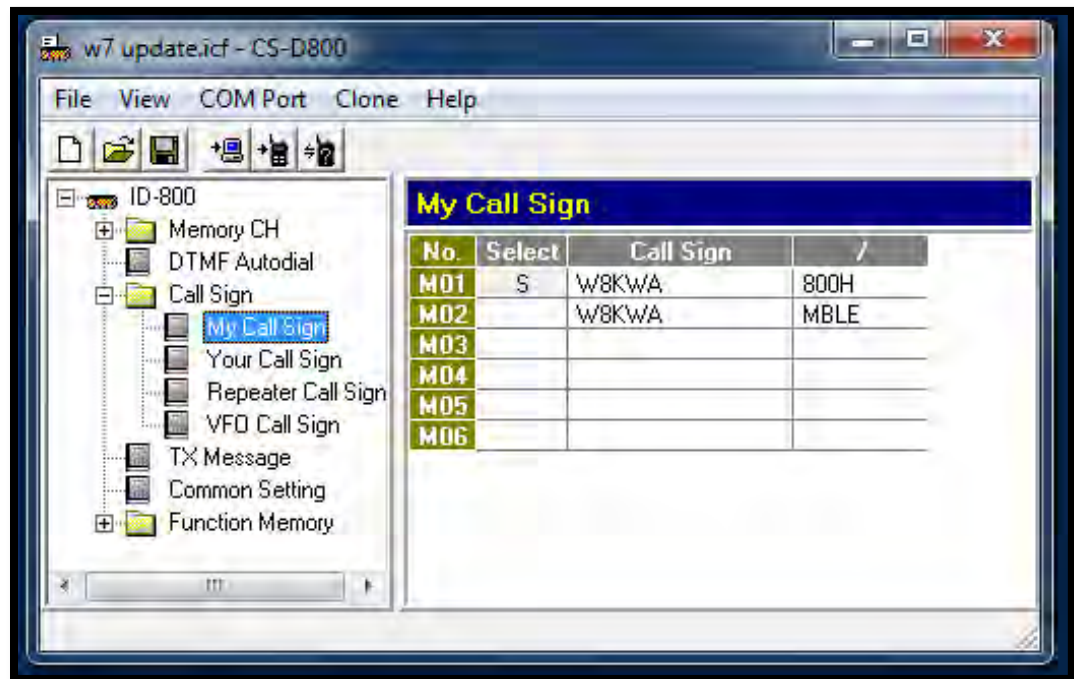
w7 update.icf - CS-D800

File View COM Port Clone Help

ID-800
Memory CH
DTMF Autodial
Call Sign
My Call Sign
Your Call Sign
Repeater Call Sign
VFO Call Sign
TX Message
Common Setting
Function Memory

My Call Sign

| No. | Select | Call Sign | / |
|---|---|---|---|
| M01 | S | W8KWA | 800H |
| M02 | | W8KWA | MBLE |
| M03 | | | |
| M04 | | | |
| M05 | | | |
| M06 | | | |